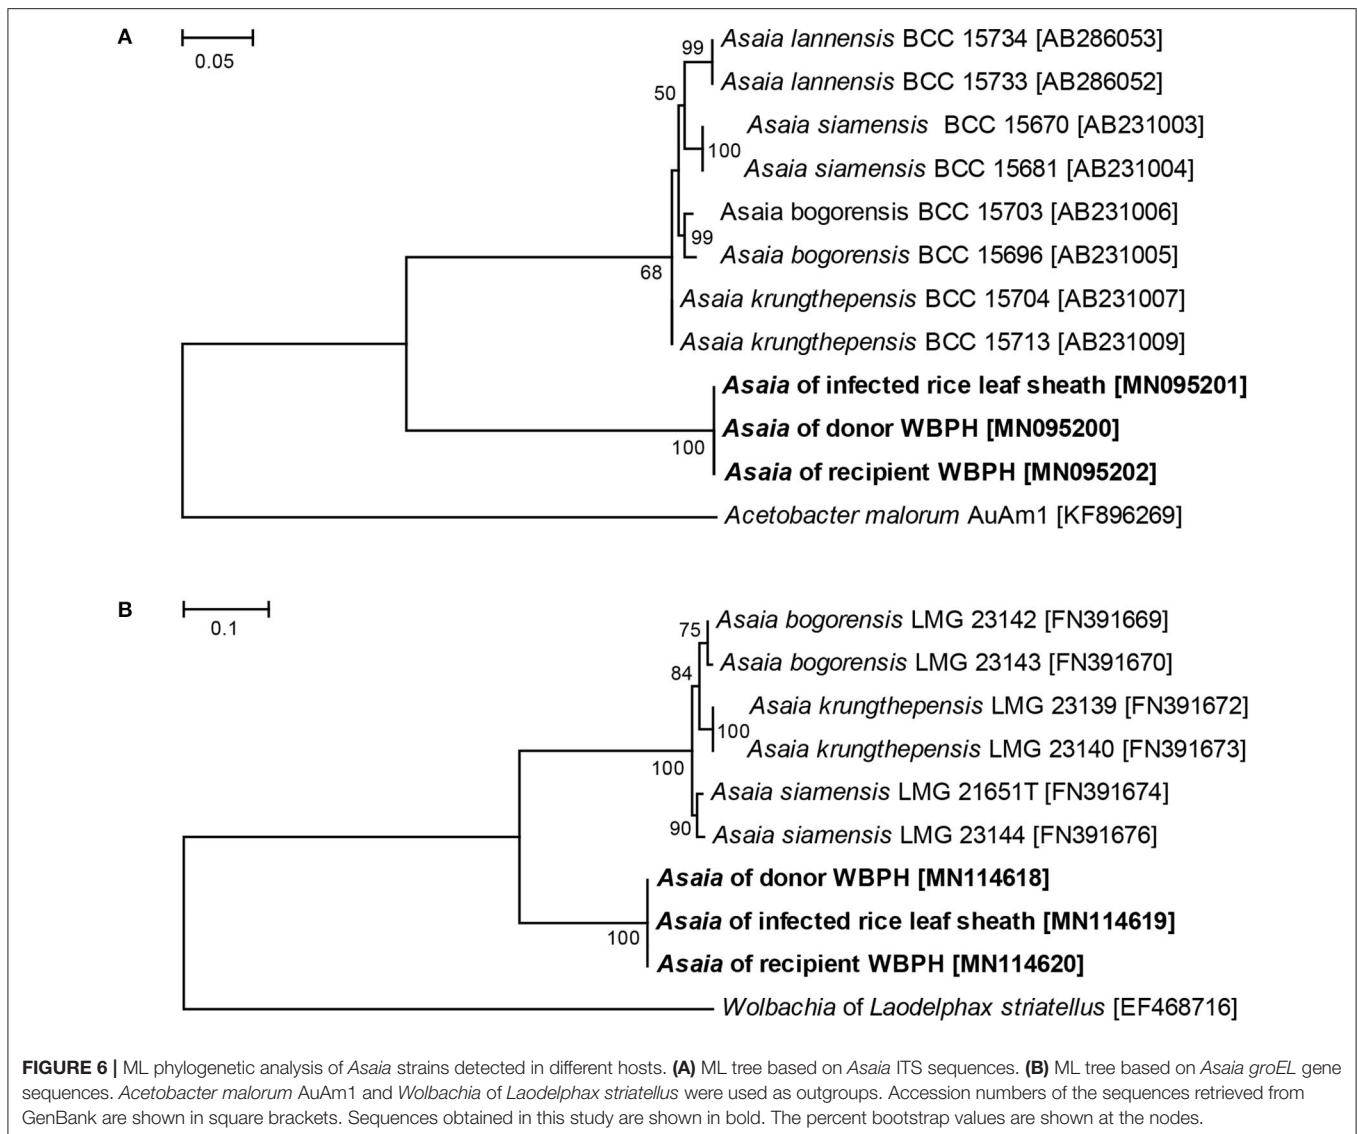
A

0.05

99 Asaia lannensis BCC 15734 [AB286053]
Asaia lannensis BCC 15733 [AB286052]
50
Asaia siamensis BCC 15670 [AB231003]
100 Asaia siamensis BCC 15681 [AB231004]
Asaia bogorensis BCC 15703 [AB231006]
99 Asaia bogorensis BCC 15696 [AB231005]
68
Asaia krungthepensis BCC 15704 [AB231007]
Asaia krungthepensis BCC 15713 [AB231009]
Asaia of infected rice leaf sheath [MN095201]
Asaia of donor WBPH [MN095200]
100
Asaia of recipient WBPH [MN095202]
Acetobacter malorum AuAm1 [KF896269]

B

0.1

75 Asaia bogorensis LMG 23142 [FN391669]
Asaia bogorensis LMG 23143 [FN391670]
84
Asaia krungthepensis LMG 23139 [FN391672]
100 Asaia krungthepensis LMG 23140 [FN391673]
100
Asaia siamensis LMG 21651T [FN391674]
90 Asaia siamensis LMG 23144 [FN391676]
Asaia of donor WBPH [MN114618]
Asaia of infected rice leaf sheath [MN114619]
100
Asaia of recipient WBPH [MN114620]
Wolbachia of Laodelphax striatellus [EF468716]

FIGURE 6 | ML phylogenetic analysis of Asaia strains detected in different hosts. (A) ML tree based on Asaia ITS sequences. (B) ML tree based on Asaia groEL gene sequences. Acetobacter malorum AuAm1 and Wolbachia of Laodelphax striatellus were used as outgroups. Accession numbers of the sequences retrieved from GenBank are shown in square brackets. Sequences obtained in this study are shown in bold. The percent bootstrap values are shown at the nodes.